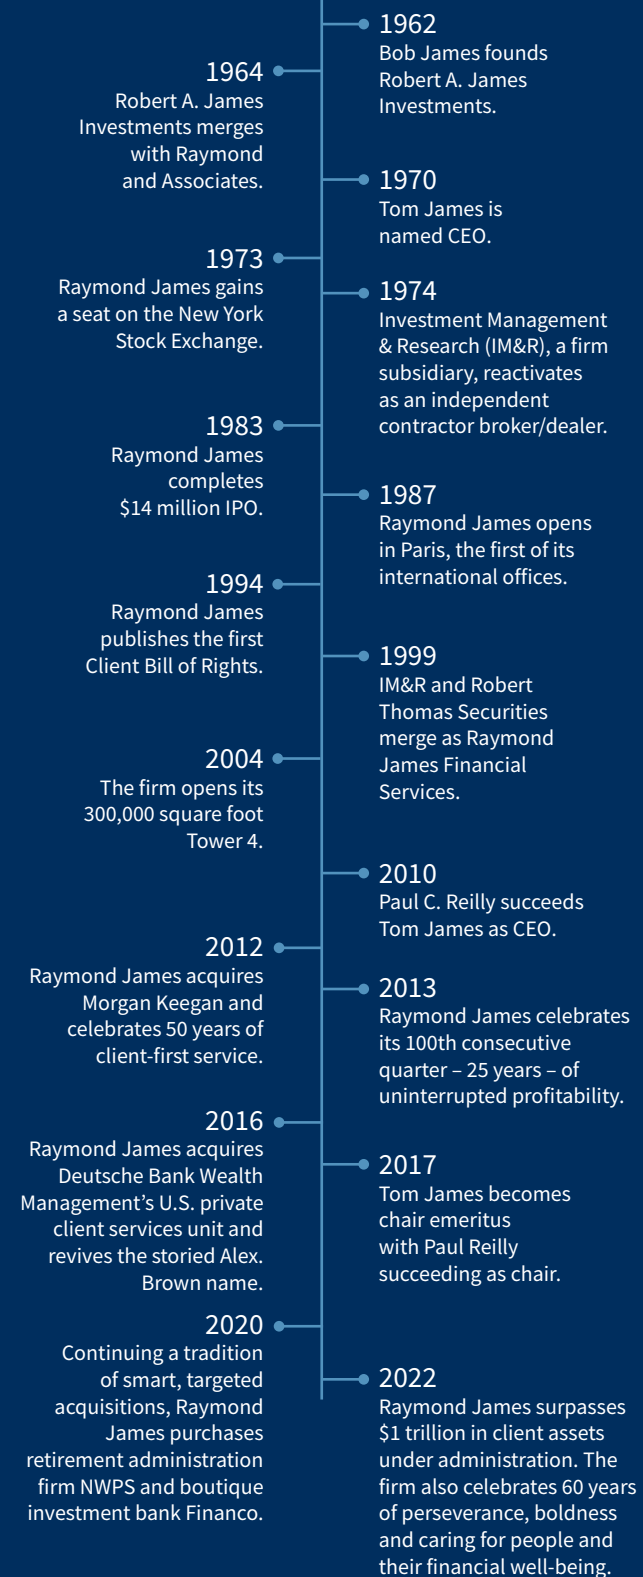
1962
Bob James founds Robert A. James Investments.

1964
Robert A. James Investments merges with Raymond and Associates.

1970
Tom James is named CEO.

1973
Raymond James gains a seat on the New York Stock Exchange.

1974
Investment Management & Research (IM&R), a firm subsidiary, reactivates as an independent contractor broker/dealer.

1983
Raymond James completes $14 million IPO.

1987
Raymond James opens in Paris, the first of its international offices.

1994
Raymond James publishes the first Client Bill of Rights.

1999
IM&R and Robert Thomas Securities merge as Raymond James Financial Services.

2004
The firm opens its 300,000 square foot Tower 4.

2010
Paul C. Reilly succeeds Tom James as CEO.

2012
Raymond James acquires Morgan Keegan and celebrates 50 years of client-first service.

2013
Raymond James celebrates its 100th consecutive quarter – 25 years – of uninterrupted profitability.

2016
Raymond James acquires Deutsche Bank Wealth Management's U.S. private client services unit and revives the storied Alex. Brown name.

2017
Tom James becomes chair emeritus with Paul Reilly succeeding as chair.

2020
Continuing a tradition of smart, targeted acquisitions, Raymond James purchases retirement administration firm NWPS and boutique investment bank Financo.

2022
Raymond James surpasses $1 trillion in client assets under administration. The firm also celebrates 60 years of perseverance, boldness and caring for people and their financial well-being.